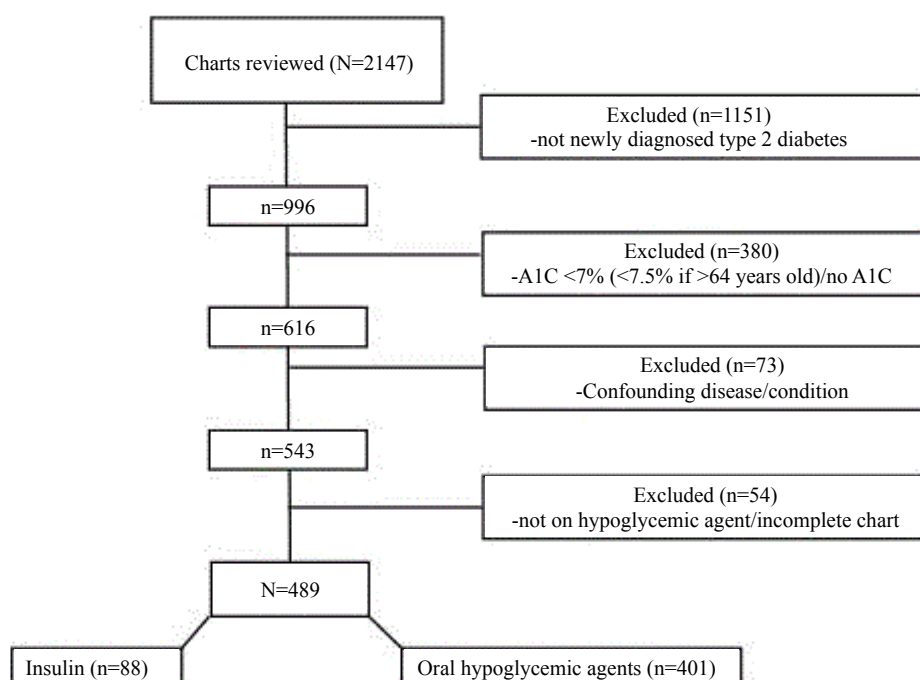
Charts reviewed (N=2147)

Excluded (n=1151)
-not newly diagnosed type 2 diabetes

n=996

Excluded (n=380)
-A1C <7% (<7.5% if >64 years old)/no A1C

n=616

Excluded (n=73)
-Confounding disease/condition

n=543

Excluded (n=54)
-not on hypoglycemic agent/incomplete chart

N=489

Insulin (n=88)

Oral hypoglycemic agents (n=401)